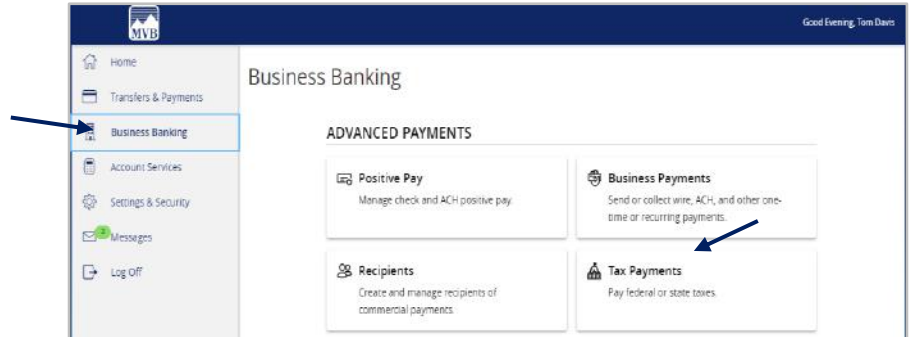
MVB

Good Evening, Tom Davis

Home

Transfers & Payments

Business Banking

Account Services

Settings & Security

2 Messages

Log Off

Business Banking

ADVANCED PAYMENTS

Positive Pay

Manage check and ACH positive pay.

Business Payments

Send or collect wire, ACH, and other one-time or recurring payments.

Recipients

Create and manage recipients of commercial payments.

Tax Payments

Pay federal or state taxes.